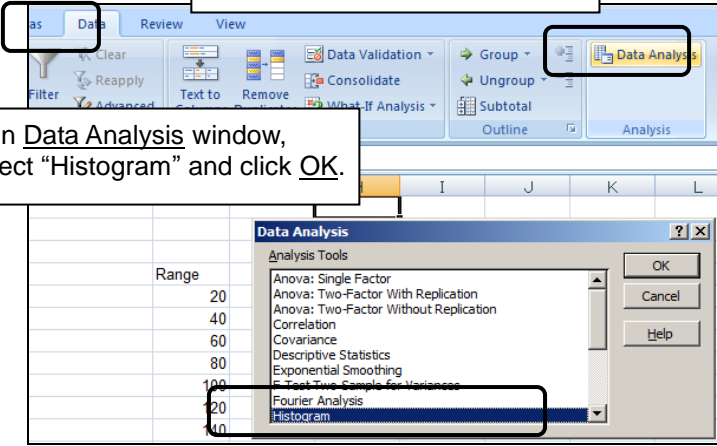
as Data Review View

Clear
Reapply
Filter Advanced
Text to
Remove
Data Validation
Consolidate
What-If Analysis
Group
Ungroup
Subtotal
Outline
Data Analysis
Analysis

n Data Analysis window, ect "Histogram" and click OK.

H I J K L

Range
20
40
60
80
100
120
140

Data Analysis
Analysis Tools
Anova: Single Factor
Anova: Two-Factor With Replication
Anova: Two-Factor Without Replication
Correlation
Covariance
Descriptive Statistics
Exponential Smoothing
F-Test Two-Sample for Variances
Fourier Analysis
Histogram

OK
Cancel
Help